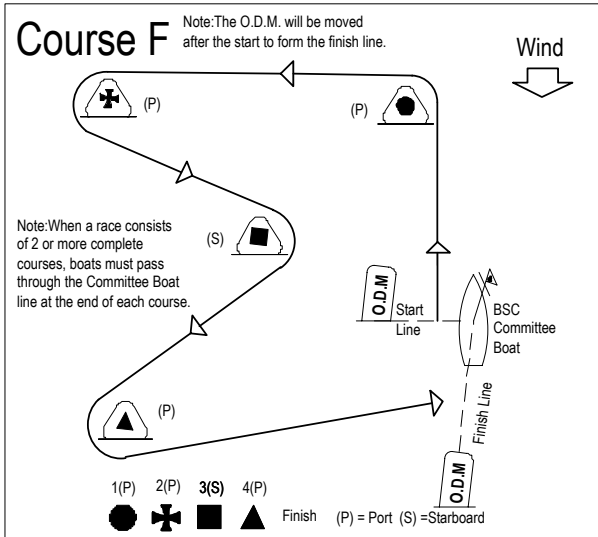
Course F

Note:The O.D.M. will be moved after the start to form the finish line.

Wind

(P)

(P)

(S)

Note:When a race consists of 2 or more complete courses, boats must pass through the Committee Boat line at the end of each course.

O.D.M

Start Line

BSC Committee Boat

(P)

Finish Line

O.D.M

1(P) 2(P) 3(S) 4(P)

Finish

(P) = Port (S) =Starboard